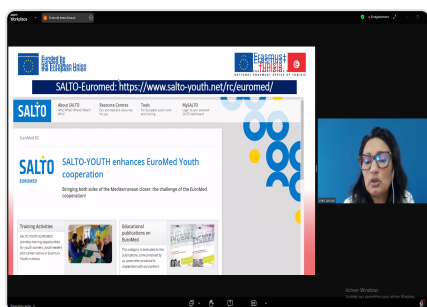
Workplace

Funded by the European Union

Erasmus+ Tunisie
NATIONAL ERASMUS+ OFFICE IN TUNISIA

SALTO-Euromed: https://www.salto-youth.net/rc/euromed/

SALTO

About SALTO
Resource Centres
Tools
MySALTO

EuroMed

SALTO EUROMED

SALTO-YOUTH enhances EuroMed Youth cooperation

Bringing both sides of the Mediterranean closer: the challenge of the EuroMed cooperation!

Training Activities

Educational publications on EuroMed

Activer Windows
Accédez aux paramètres pour activer Windows.